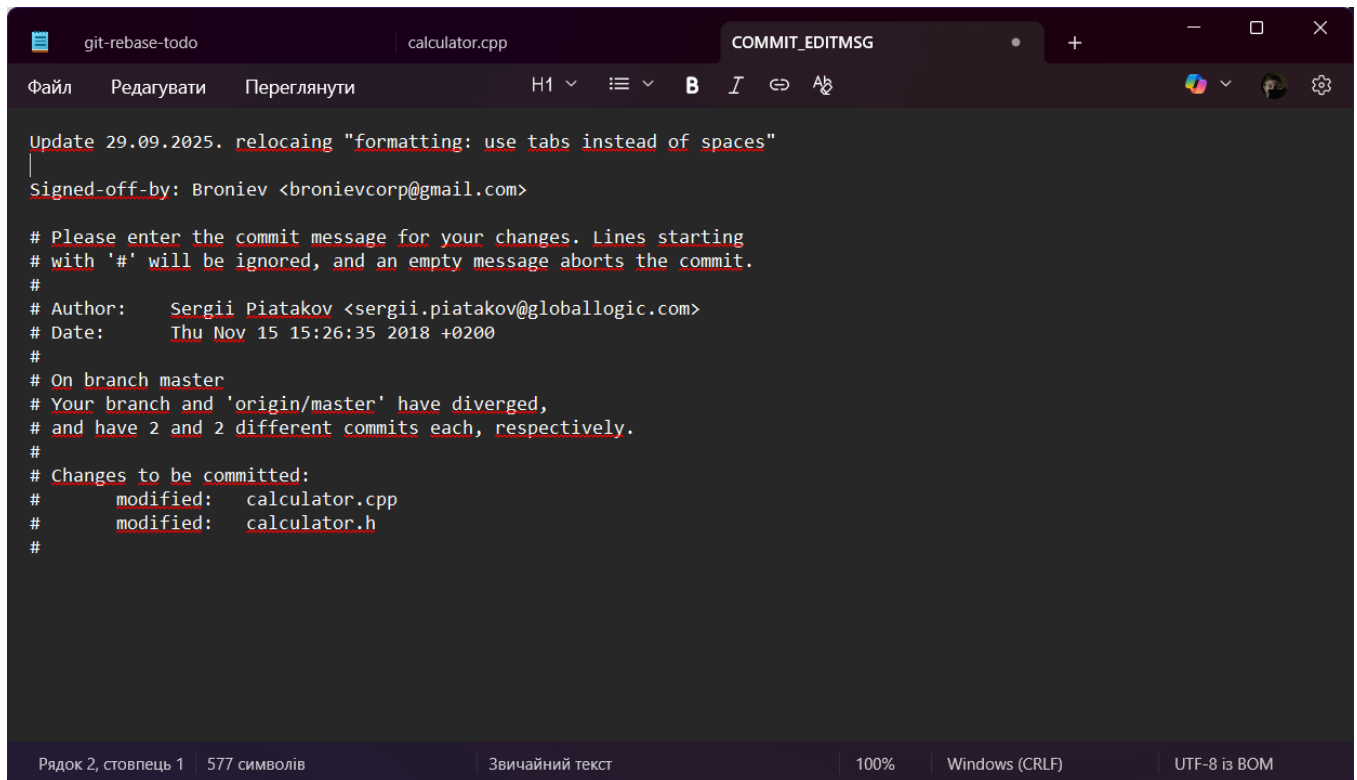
git-rebase-todo calculator.cpp COMMIT_EDITMSG +

Файл Редагувати Переглянути H1 B I

Update 29.09.2025. relocaing "formatting: use tabs instead of spaces"

Signed-off-by: Broniev <bronievcorp@gmail.com>

# Please enter the commit message for your changes. Lines starting
# with '#' will be ignored, and an empty message aborts the commit.
#
# Author: Sergii Piatakov <sergii.piatakov@globallogic.com>
# Date: Thu Nov 15 15:26:35 2018 +0200
#
# On branch master
# Your branch and 'origin/master' have diverged,
# and have 2 and 2 different commits each, respectively.
#
# Changes to be committed:
# modified: calculator.cpp
# modified: calculator.h
#

Рядок 2, стовпець 1 | 577 символів Звичайний текст 100% Windows (CRLF) UTF-8 із BOM